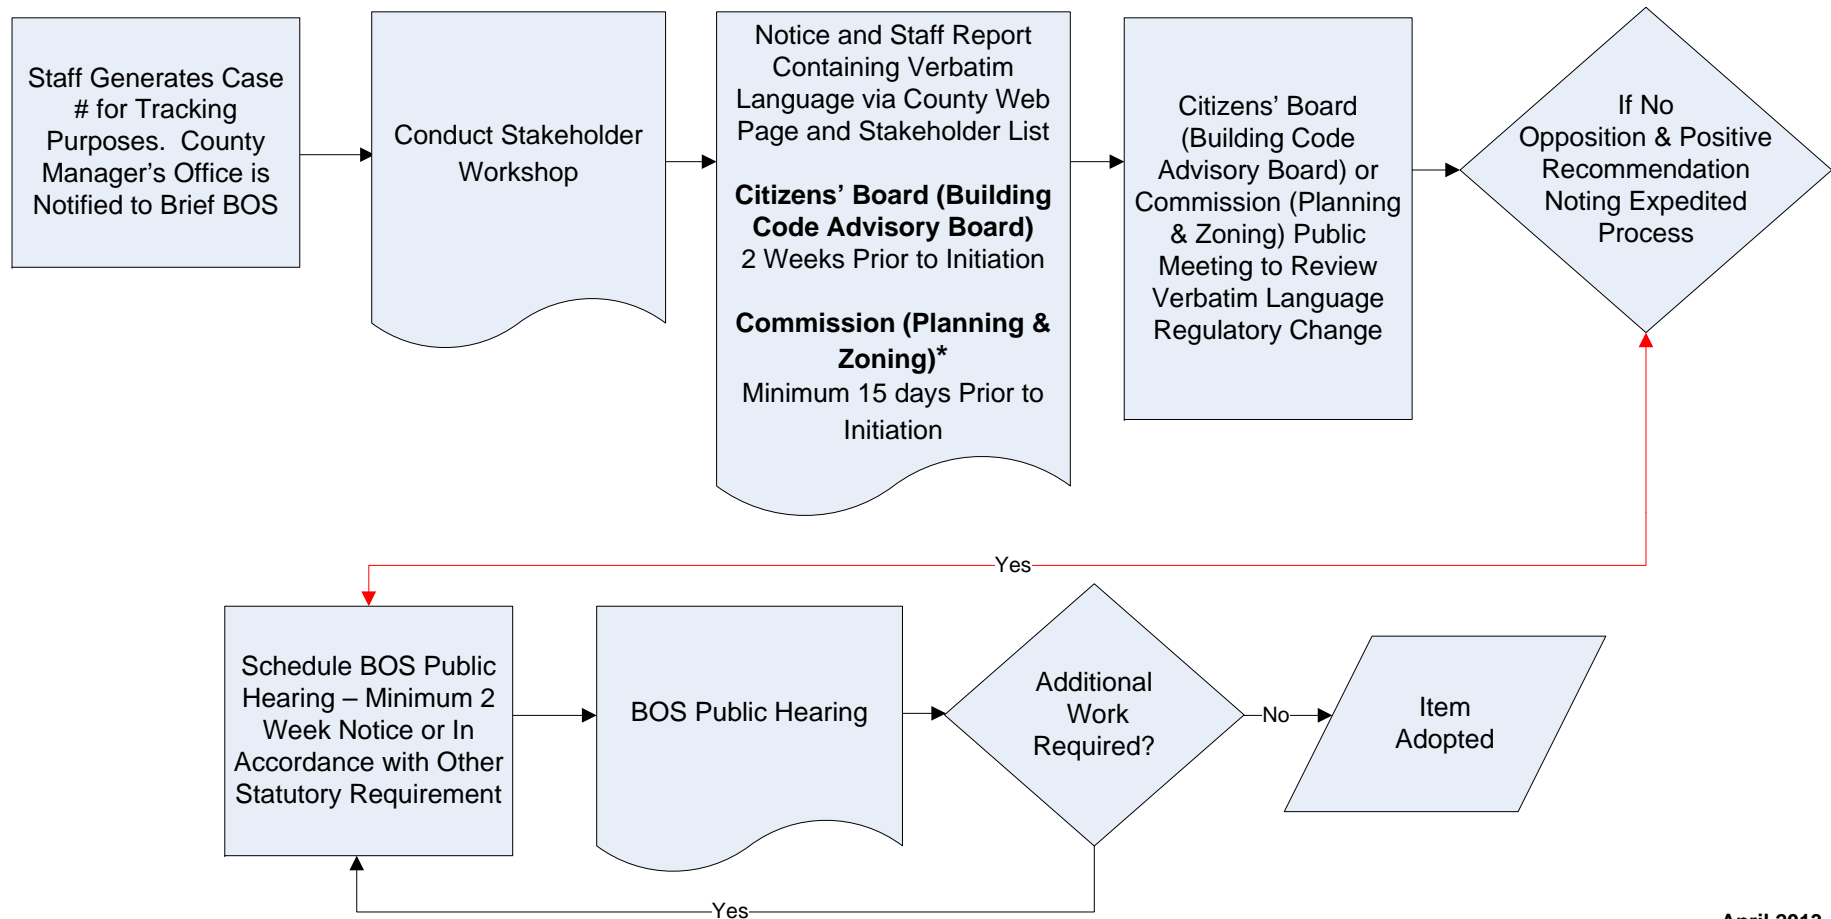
Staff Generates Case # for Tracking Purposes. County Manager's Office is Notified to Brief BOS

Conduct Stakeholder Workshop

Notice and Staff Report Containing Verbatim Language via County Web Page and Stakeholder List

**Citizens' Board (Building Code Advisory Board)**
2 Weeks Prior to Initiation

**Commission (Planning & Zoning)***
Minimum 15 days Prior to Initiation

Citizens' Board (Building Code Advisory Board) or Commission (Planning & Zoning) Public Meeting to Review Verbatim Language Regulatory Change

If No Opposition & Positive Recommendation Noting Expedited Process

Yes

Schedule BOS Public Hearing – Minimum 2 Week Notice or In Accordance with Other Statutory Requirement

BOS Public Hearing

Additional Work Required?

No

Item Adopted

Yes

April 2013